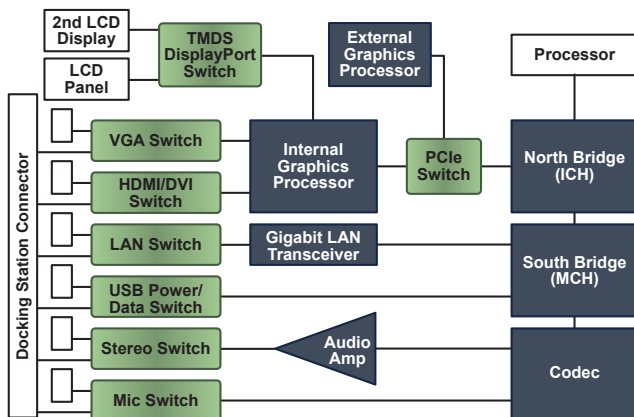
2nd LCD Display

LCD Panel

TMDS DisplayPort Switch

External Graphics Processor

Processor

Docking Station Connector

VGA Switch

HDMI/DVI Switch

LAN Switch

USB Power/ Data Switch

Stereo Switch

Mic Switch

Internal Graphics Processor

PCIe Switch

North Bridge (ICH)

Gigabit LAN Transceiver

South Bridge (MCH)

Audio Amp

Codec